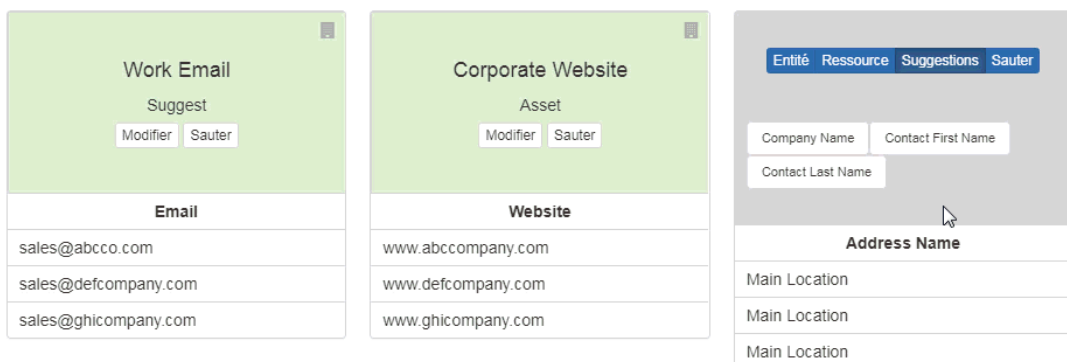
Work Email

Suggest

Modifier Sauter

| Email |
|---|
| sales@abcco.com |
| sales@defcompany.com |
| sales@ghicompany.com |

Corporate Website

Asset

Modifier Sauter

| Website |
|---|
| www.abccompany.com |
| www.defcompany.com |
| www.ghicompany.com |

Entité Ressource Suggestions Sauter

Company Name Contact First Name Contact Last Name

| Address Name |
|---|
| Main Location |
| Main Location |
| Main Location |